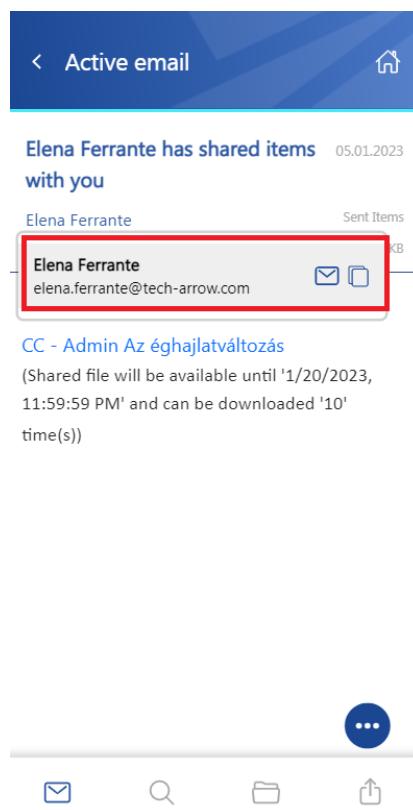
Active email

Elena Ferrante has shared items with you

05.01.2023

Elena Ferrante

Sent Items

KB

Elena Ferrante
elena.ferrante@tech-arrow.com

CC - Admin Az éghajlatváltozás
(Shared file will be available until '1/20/2023, 11:59:59 PM' and can be downloaded '10' time(s))